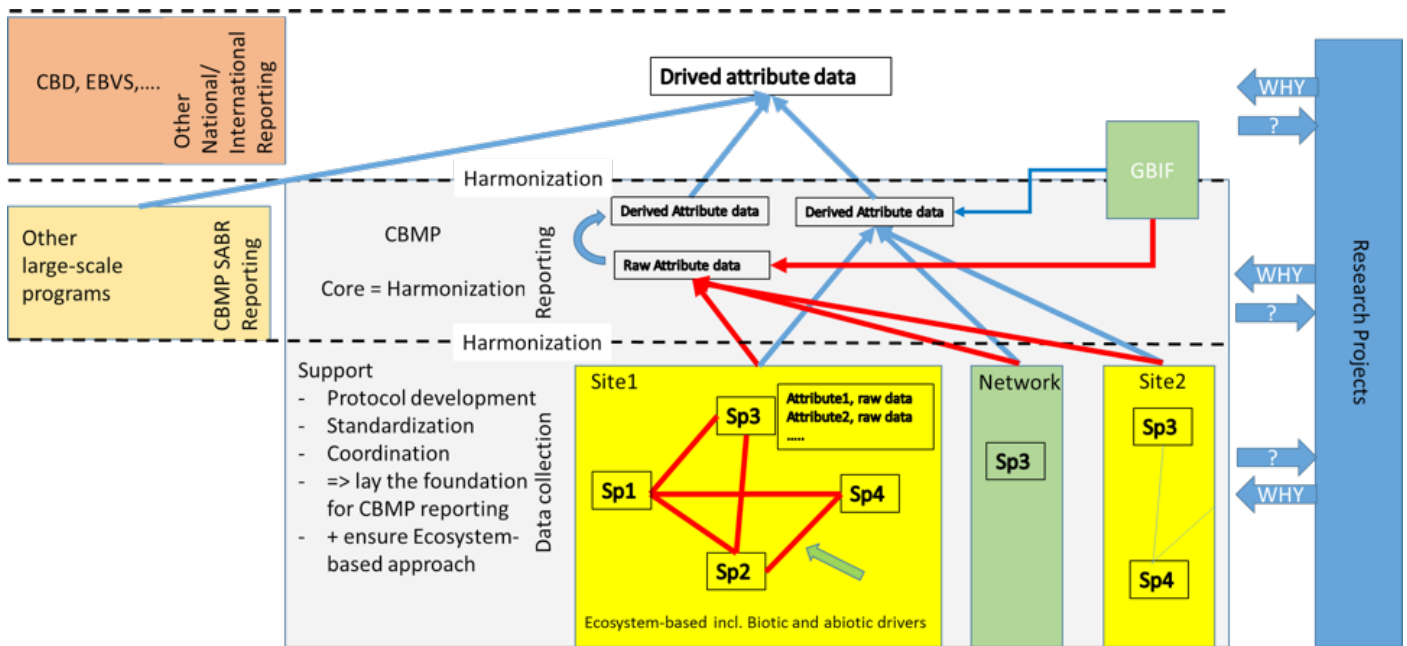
CBD, EBVS,….

Other National/ International Reporting

Drived attribute data

WHY

?

GBIF

Harmonization

Other large-scale programs

CBMP SABR Reporting

CBMP

Core = Harmonization

Reporting

Derived Attribute data

Derived Attribute data

Raw Attribute data

WHY

?

Research Projects

Harmonization

Support
- Protocol development
- Standardization
- Coordination
- => lay the foundation for CBMP reporting
- + ensure Ecosystem-based approach

Data collection

Site1

Sp3

Attribute1, raw data
Attribute2, raw data
……

Sp1

Sp4

Sp2

Ecosystem-based incl. Biotic and abiotic drivers

Network

Sp3

Site2

Sp3

Sp4

?

WHY